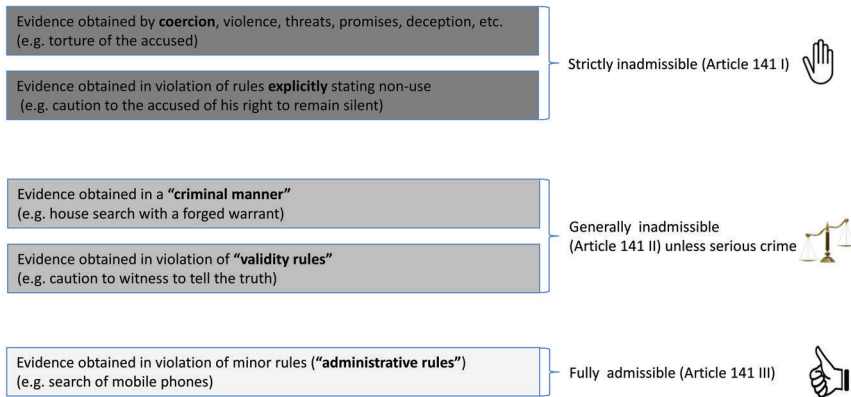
Evidence obtained by **coercion**, violence, threats, promises, deception, etc. (e.g. torture of the accused)

Evidence obtained in violation of rules **explicitly** stating non-use (e.g. caution to the accused of his right to remain silent)

Strictly inadmissible (Article 141 I)

Evidence obtained in a **"criminal manner"** (e.g. house search with a forged warrant)

Evidence obtained in violation of **"validity rules"** (e.g. caution to witness to tell the truth)

Generally inadmissible (Article 141 II) unless serious crime

Evidence obtained in violation of minor rules (**"administrative rules"**) (e.g. search of mobile phones)

Fully admissible (Article 141 III)